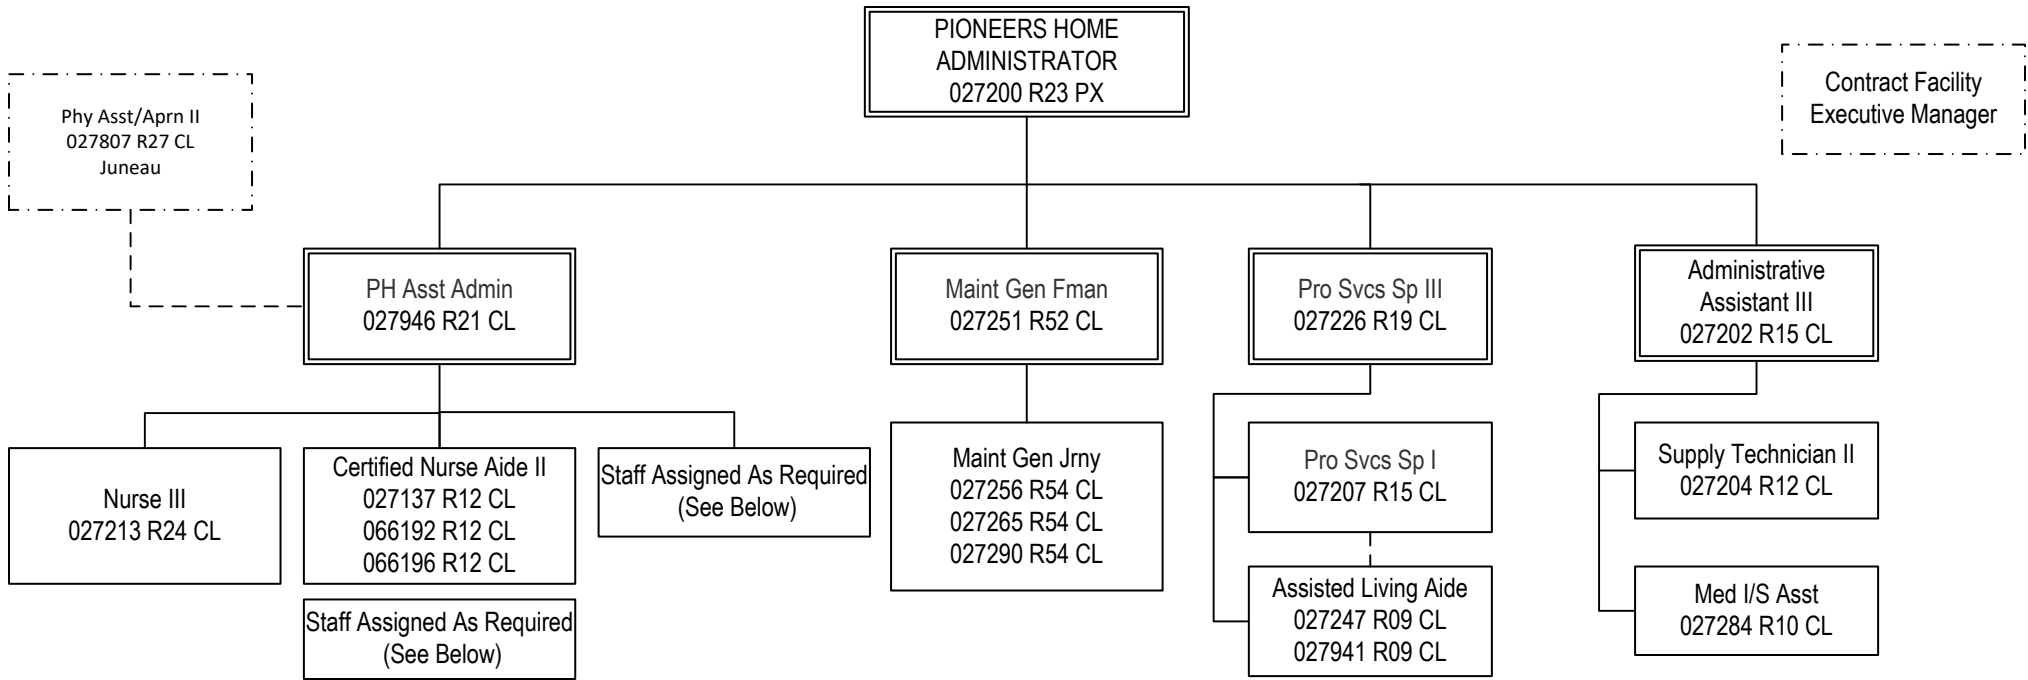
PIONEERS HOME ADMINISTRATOR
027200 R23 PX

Phy Asst/Aprn II
027807 R27 CL
Juneau

Contract Facility Executive Manager

PH Asst Admin
027946 R21 CL

Maint Gen Fman
027251 R52 CL

Pro Svcs Sp III
027226 R19 CL

Administrative Assistant III
027202 R15 CL

Nurse III
027213 R24 CL

Certified Nurse Aide II
027137 R12 CL
066192 R12 CL
066196 R12 CL

Staff Assigned As Required
(See Below)

Staff Assigned As Required
(See Below)

Maint Gen Jrny
027256 R54 CL
027265 R54 CL
027290 R54 CL

Pro Svcs Sp I
027207 R15 CL

Assisted Living Aide
027247 R09 CL
027941 R09 CL

Supply Technician II
027204 R12 CL

Med I/S Asst
027284 R10 CL